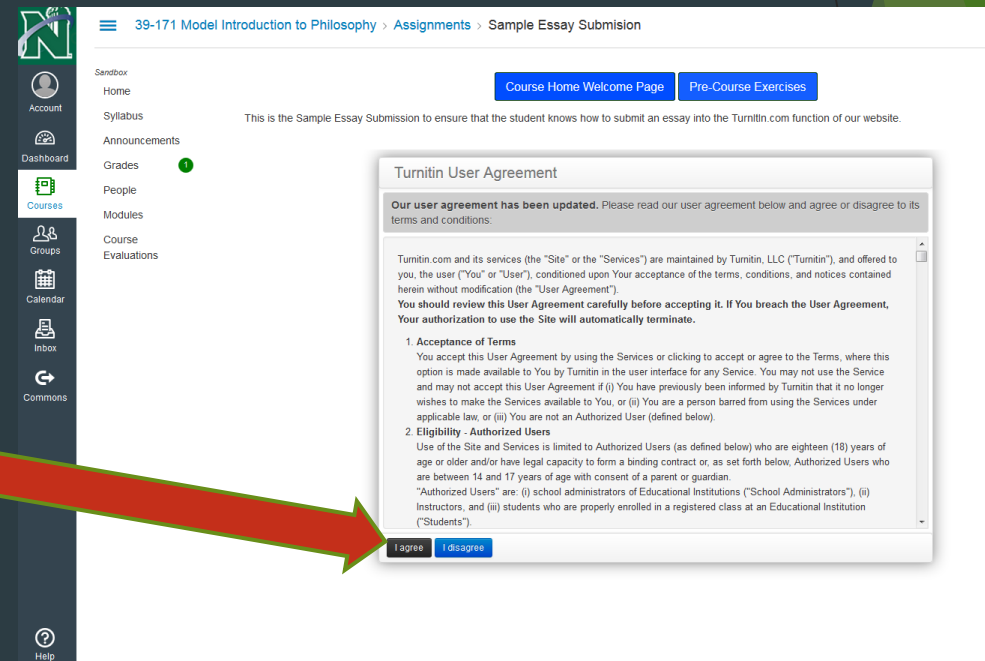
N

Account
Dashboard
Courses
Groups
Calendar
Inbox
Commons
Help

39-171 Model Introduction to Philosophy > Assignments > Sample Essay Submision

Sandbox
Home
Syllabus
Announcements
Grades 1
People
Modules
Course Evaluations

Course Home Welcome Page | Pre-Course Exercises

This is the Sample Essay Submission to ensure that the student knows how to submit an essay into the TurnItIn.com function of our website.

Turnitin User Agreement

**Our user agreement has been updated.** Please read our user agreement below and agree or disagree to its terms and conditions:

Turnitin.com and its services (the "Site" or the "Services") are maintained by Turnitin, LLC ("Turnitin"), and offered to you, the user ("You" or "User"), conditioned upon Your acceptance of the terms, conditions, and notices contained herein without modification (the "User Agreement").
**You should review this User Agreement carefully before accepting it. If You breach the User Agreement, Your authorization to use the Site will automatically terminate.**

1. **Acceptance of Terms**
You accept this User Agreement by using the Services or clicking to accept or agree to the Terms, where this option is made available to You by Turnitin in the user interface for any Service. You may not use the Service and may not accept this User Agreement if (i) You have previously been informed by Turnitin that it no longer wishes to make the Services available to You, or (ii) You are a person barred from using the Services under applicable law, or (iii) You are not an Authorized User (defined below).
2. **Eligibility - Authorized Users**
Use of the Site and Services is limited to Authorized Users (as defined below) who are eighteen (18) years of age or older and/or have legal capacity to form a binding contract or, as set forth below, Authorized Users who are between 14 and 17 years of age with consent of a parent or guardian.
"Authorized Users" are: (i) school administrators of Educational Institutions ("School Administrators"), (ii) Instructors, and (iii) students who are properly enrolled in a registered class at an Educational Institution ("Students").

I agree | I disagree